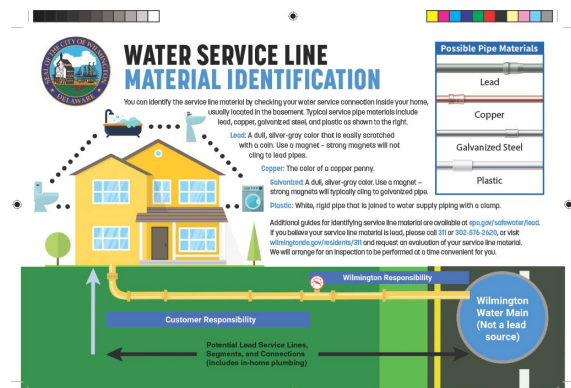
SEAL OF THE CITY OF WILMINGTON DELAWARE

WATER SERVICE LINE MATERIAL IDENTIFICATION

You can identify the service line material by checking your water service connection inside your home, usually located in the basement. Typical service pipe materials include lead, copper, galvanized steel, and plastic as shown to the right.

Lead: A dull, silver-gray color that is easily scratched with a coin. Use a magnet – strong magnets will not cling to lead pipes.

Copper: The color of a copper penny.

Galvanized: A dull, silver-gray color. Use a magnet – strong magnets will typically cling to galvanized pipe.

Plastic: White, rigid pipe that is joined to water supply piping with a clamp.

Possible Pipe Materials

Lead

Copper

Galvanized Steel

Plastic

Additional guides for identifying service line material are available at epa.gov/safewater/lead. If you believe your service line material is lead, please call 311 or 302-576-2620, or visit wilmingtonde.gov/residents/311 and request an evaluation of your service line material. We will arrange for an inspection to be performed at a time convenient for you.

Wilmington Responsibility

Customer Responsibility

Wilmington Water Main (Not a lead source)

Potential Lead Service Lines, Segments, and Connections (includes in-home plumbing)